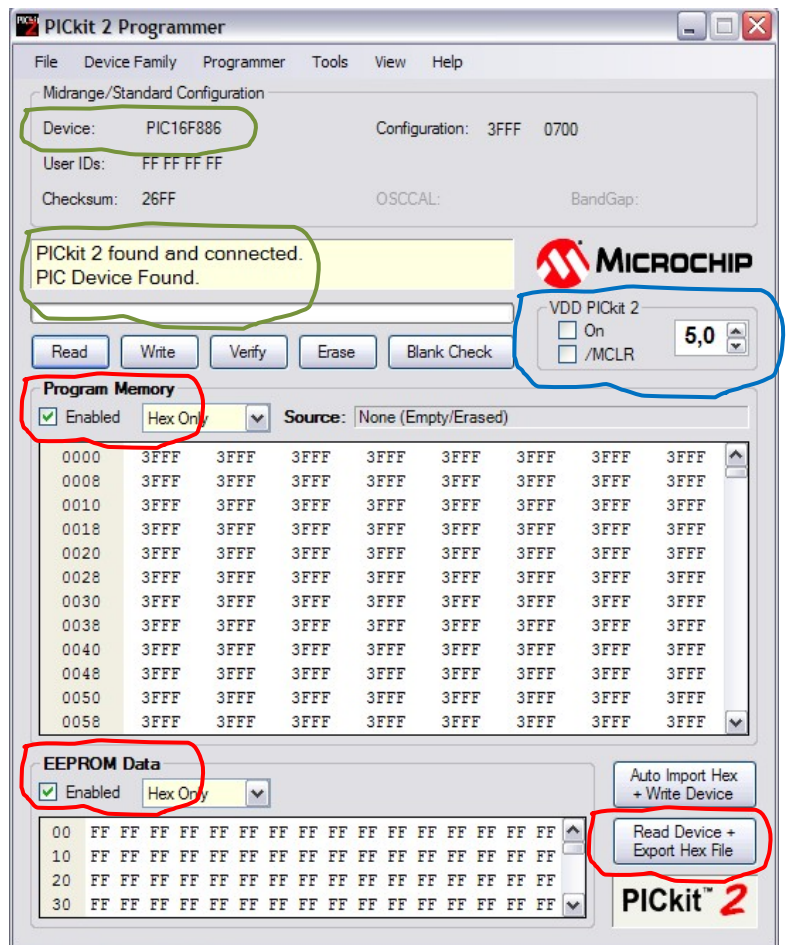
PICkit 2 Programmer

File Device Family Programmer Tools View Help

Midrange/Standard Configuration

Device: PIC16F886

Configuration: 3FFF 0700

User IDs: FF FF FF FF

Checksum: 26FF

OSCCAL:

BandGap:

PICkit 2 found and connected.
PIC Device Found.

MICROCHIP

VDD PICkit 2
On
/MCLR
5,0

Read Write Verify Erase Blank Check

Program Memory
Enabled Hex Only
Source: None (Empty/Erased)

| | | | | | | | | |
|---|---|---|---|---|---|---|---|---|
| 0000 | 3FFF | 3FFF | 3FFF | 3FFF | 3FFF | 3FFF | 3FFF | 3FFF |
| 0008 | 3FFF | 3FFF | 3FFF | 3FFF | 3FFF | 3FFF | 3FFF | 3FFF |
| 0010 | 3FFF | 3FFF | 3FFF | 3FFF | 3FFF | 3FFF | 3FFF | 3FFF |
| 0018 | 3FFF | 3FFF | 3FFF | 3FFF | 3FFF | 3FFF | 3FFF | 3FFF |
| 0020 | 3FFF | 3FFF | 3FFF | 3FFF | 3FFF | 3FFF | 3FFF | 3FFF |
| 0028 | 3FFF | 3FFF | 3FFF | 3FFF | 3FFF | 3FFF | 3FFF | 3FFF |
| 0030 | 3FFF | 3FFF | 3FFF | 3FFF | 3FFF | 3FFF | 3FFF | 3FFF |
| 0038 | 3FFF | 3FFF | 3FFF | 3FFF | 3FFF | 3FFF | 3FFF | 3FFF |
| 0040 | 3FFF | 3FFF | 3FFF | 3FFF | 3FFF | 3FFF | 3FFF | 3FFF |
| 0048 | 3FFF | 3FFF | 3FFF | 3FFF | 3FFF | 3FFF | 3FFF | 3FFF |
| 0050 | 3FFF | 3FFF | 3FFF | 3FFF | 3FFF | 3FFF | 3FFF | 3FFF |
| 0058 | 3FFF | 3FFF | 3FFF | 3FFF | 3FFF | 3FFF | 3FFF | 3FFF |

EEPROM Data
Enabled Hex Only

00 FF FF FF FF FF FF FF FF FF FF FF FF FF FF FF FF
10 FF FF FF FF FF FF FF FF FF FF FF FF FF FF FF FF
20 FF FF FF FF FF FF FF FF FF FF FF FF FF FF FF FF
30 FF FF FF FF FF FF FF FF FF FF FF FF FF FF FF FF

Auto Import Hex + Write Device

Read Device + Export Hex File

PICkit™ 2